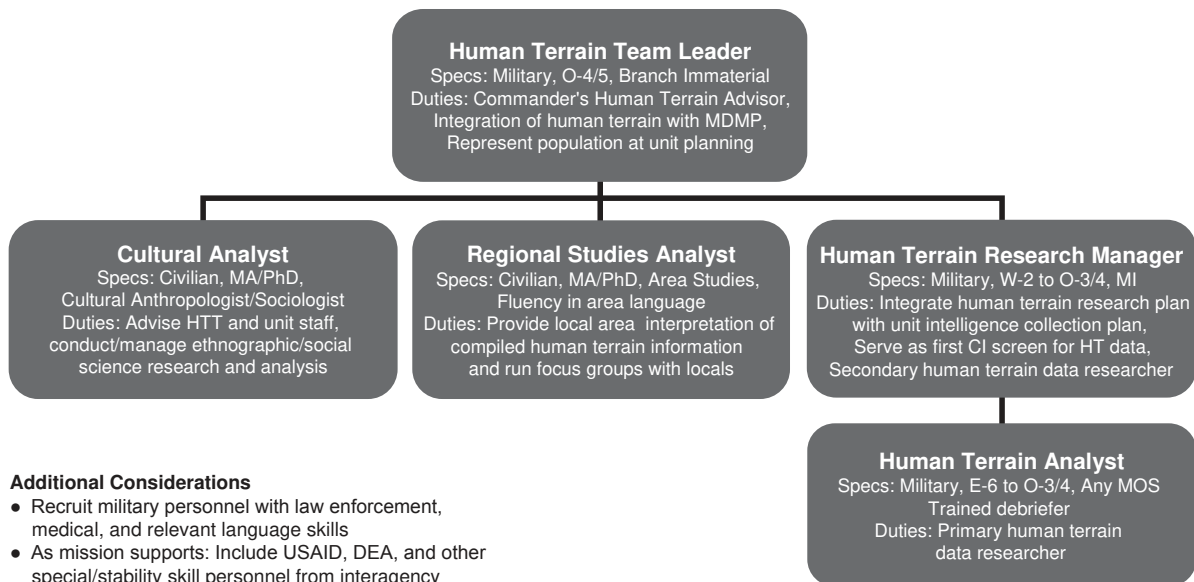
**Human Terrain Team Leader**
Specs: Military, O-4/5, Branch Immaterial
Duties: Commander's Human Terrain Advisor, Integration of human terrain with MDMP, Represent population at unit planning

**Cultural Analyst**
Specs: Civilian, MA/PhD, Cultural Anthropologist/Sociologist
Duties: Advise HTT and unit staff, conduct/manage ethnographic/social science research and analysis

**Regional Studies Analyst**
Specs: Civilian, MA/PhD, Area Studies, Fluency in area language
Duties: Provide local area interpretation of compiled human terrain information and run focus groups with locals

**Human Terrain Research Manager**
Specs: Military, W-2 to O-3/4, MI
Duties: Integrate human terrain research plan with unit intelligence collection plan, Serve as first CI screen for HT data, Secondary human terrain data researcher

**Human Terrain Analyst**
Specs: Military, E-6 to O-3/4, Any MOS
Trained debriefer
Duties: Primary human terrain data researcher

**Additional Considerations**
● Recruit military personnel with law enforcement, medical, and relevant language skills
● As mission supports: Include USAID, DEA, and other special/stability skill personnel from interagency